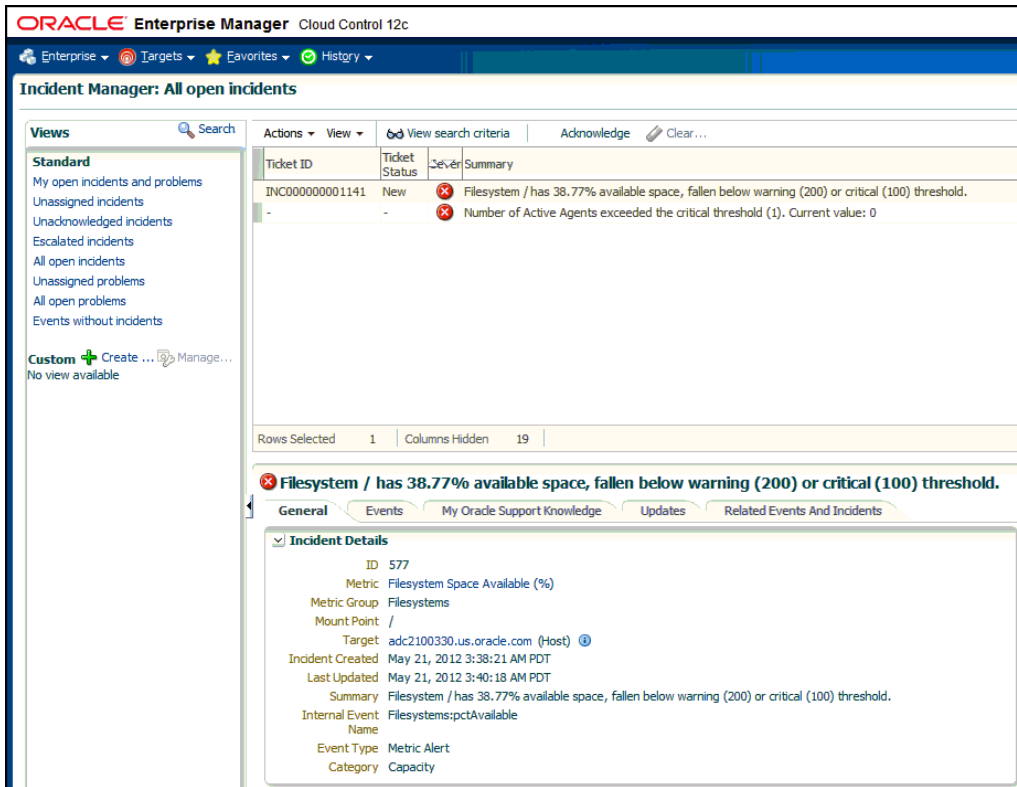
ORACLE Enterprise Manager Cloud Control 12c

Enterprise ▾ Targets ▾ Favorites ▾ History ▾

Incident Manager: All open incidents

Views Search

Standard
My open incidents and problems
Unassigned incidents
Unacknowledged incidents
Escalated incidents
All open incidents
Unassigned problems
All open problems
Events without incidents

Custom Create ... Manage...
No view available

Actions ▾ View ▾ View search criteria Acknowledge Clear...

| Ticket ID | Ticket Status | Sever | Summary |
|---|---|---|---|
| INC000000001141 | New | | Filesystem / has 38.77% available space, fallen below warning (200) or critical (100) threshold. |
| - | - | | Number of Active Agents exceeded the critical threshold (1). Current value: 0 |

Rows Selected 1 Columns Hidden 19

Filesystem / has 38.77% available space, fallen below warning (200) or critical (100) threshold.

General Events My Oracle Support Knowledge Updates Related Events And Incidents

Incident Details

ID 577
Metric Filesystem Space Available (%)
Metric Group Filesystems
Mount Point /
Target adc2100330.us.oracle.com (Host)
Incident Created May 21, 2012 3:38:21 AM PDT
Last Updated May 21, 2012 3:40:18 AM PDT
Summary Filesystem / has 38.77% available space, fallen below warning (200) or critical (100) threshold.
Internal Event Name Filesystems:pctAvailable
Event Type Metric Alert
Category Capacity